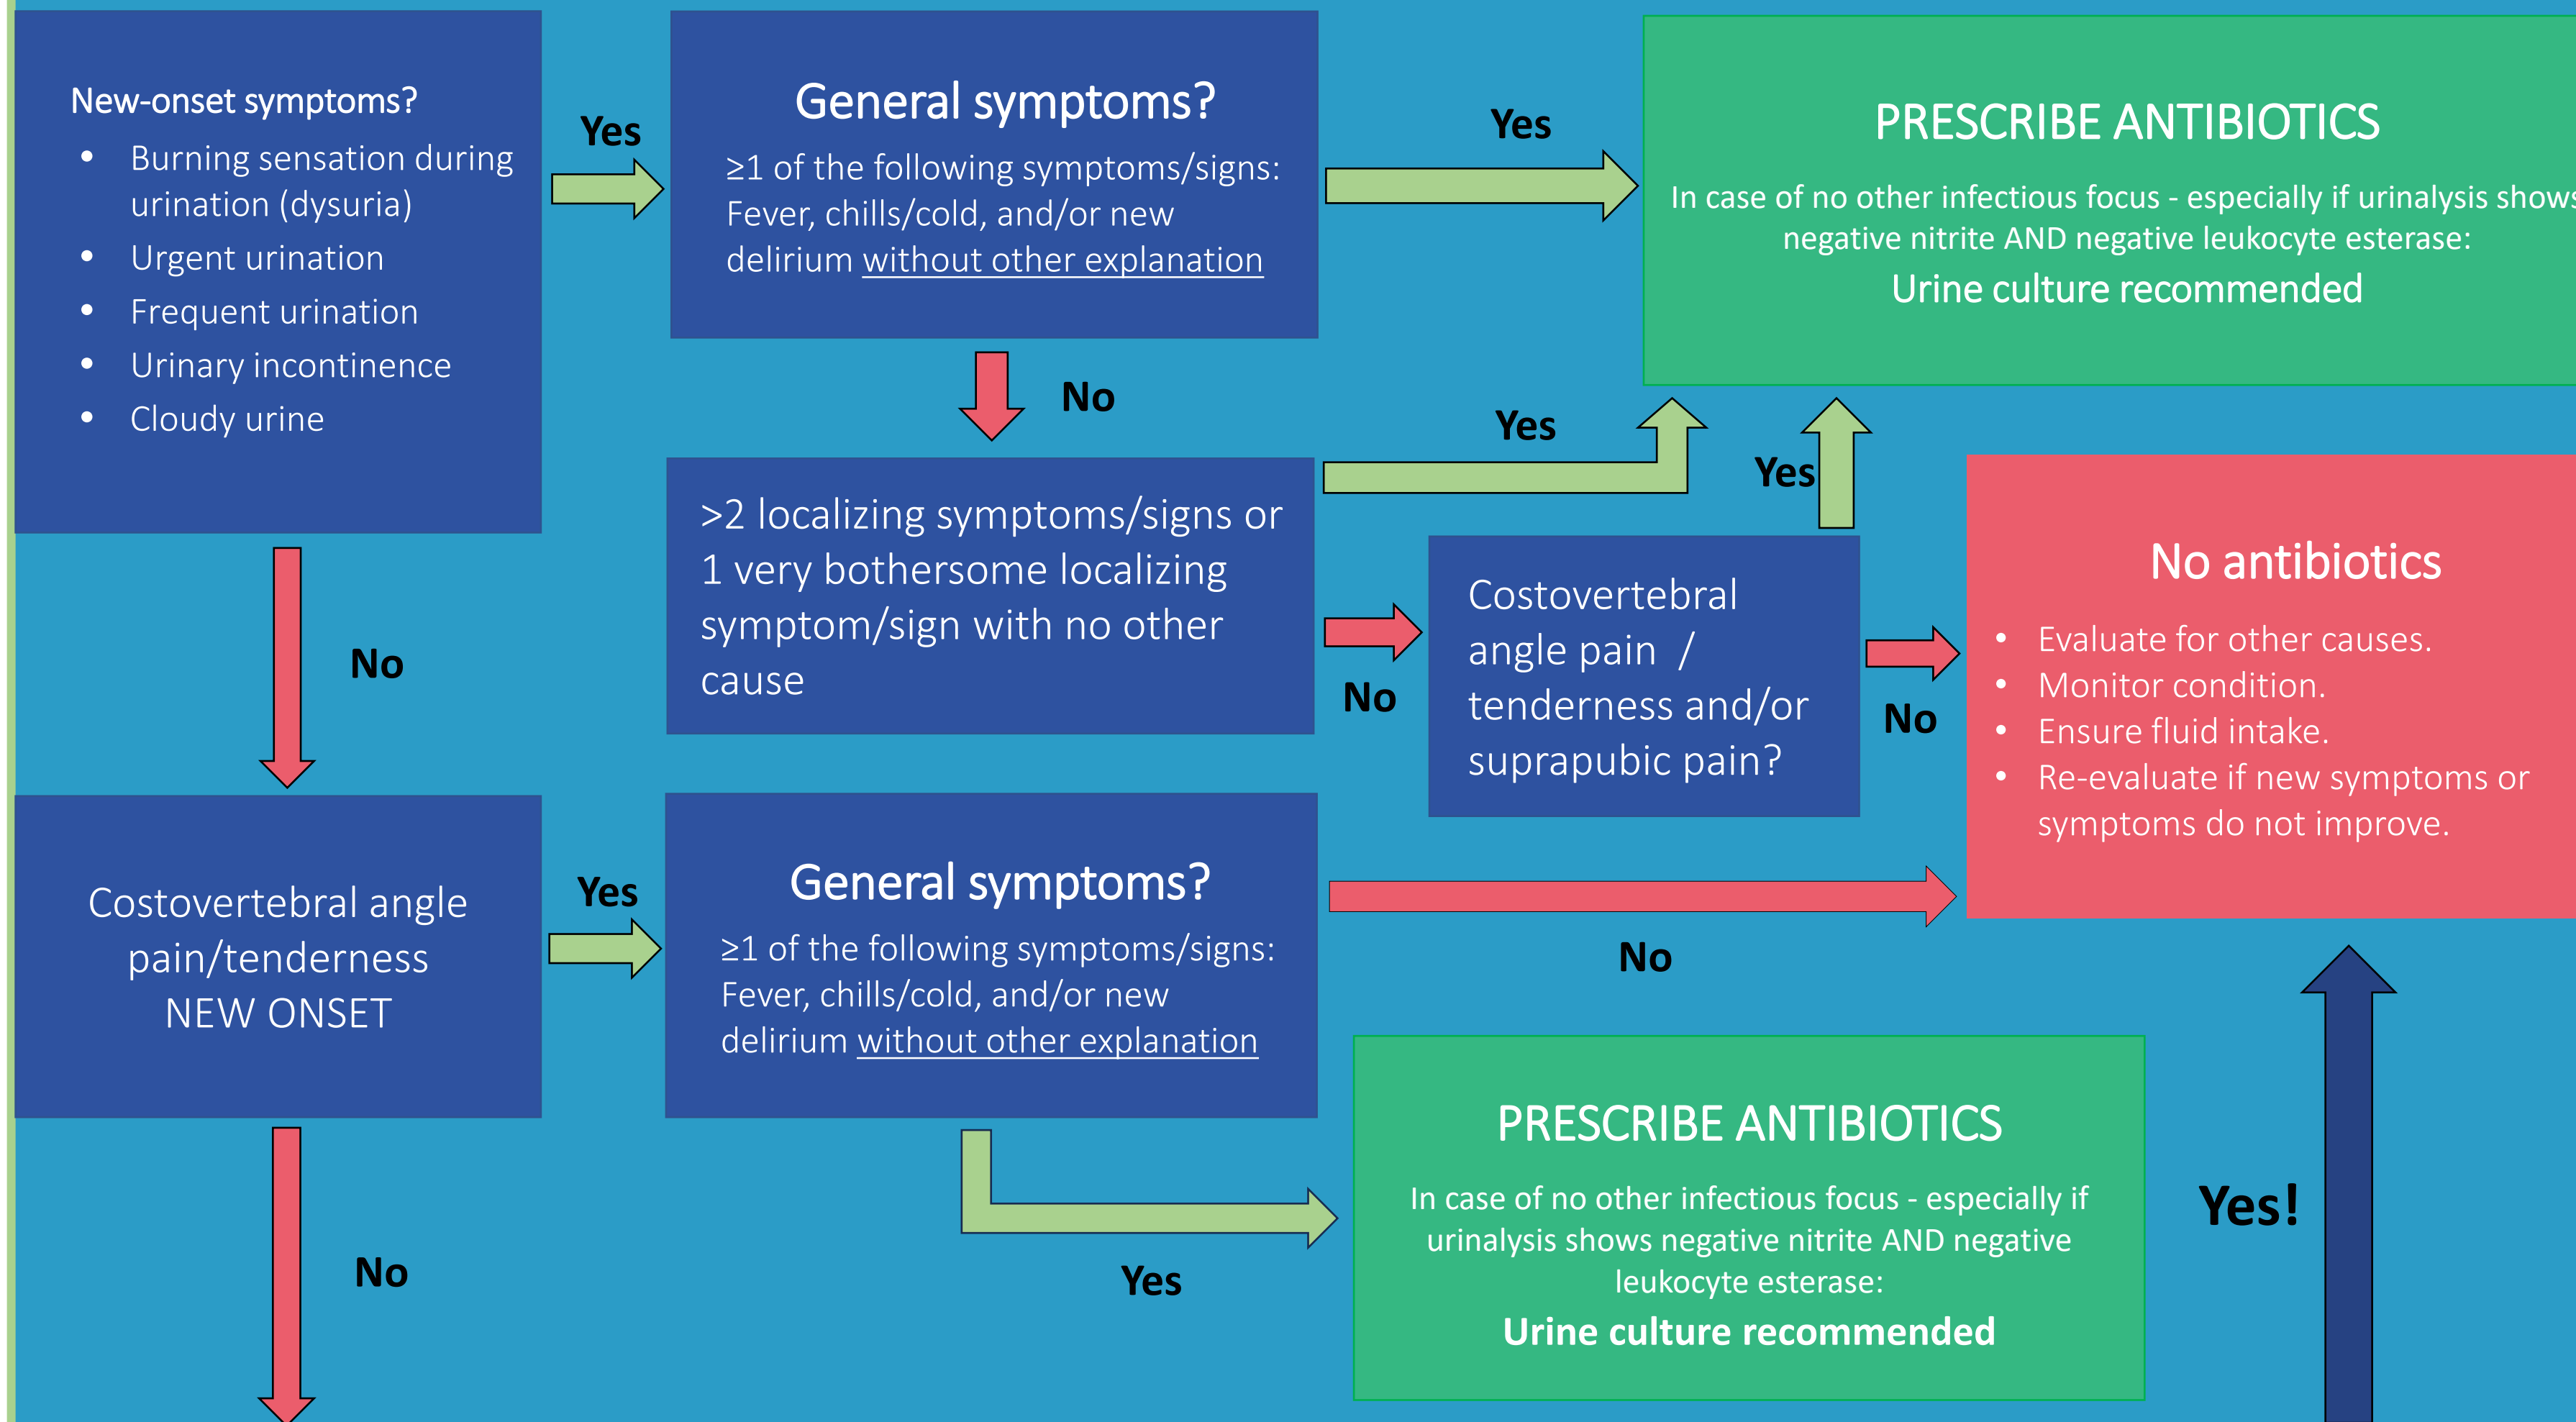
New-onset symptoms?

- Burning sensation during urination (dysuria)
- Urgent urination
- Frequent urination
- Urinary incontinence
- Cloudy urine

Yes

General symptoms?

≥1 of the following symptoms/signs: Fever, chills/cold, and/or new delirium without other explanation

Yes

PRESCRIBE ANTIBIOTICS

In case of no other infectious focus - especially if urinalysis shows negative nitrite AND negative leukocyte esterase:

Urine culture recommended

No

Yes

Yes

>2 localizing symptoms/signs or 1 very bothersome localizing symptom/sign with no other cause

No

Costovertebral angle pain / tenderness and/or suprapubic pain?

No

No antibiotics

- Evaluate for other causes.
- Monitor condition.
- Ensure fluid intake.
- Re-evaluate if new symptoms or symptoms do not improve.

No

Costovertebral angle pain/tenderness NEW ONSET

Yes

General symptoms?

≥1 of the following symptoms/signs: Fever, chills/cold, and/or new delirium without other explanation

No

PRESCRIBE ANTIBIOTICS

In case of no other infectious focus - especially if urinalysis shows negative nitrite AND negative leukocyte esterase:

Urine culture recommended

Yes!

No

Yes